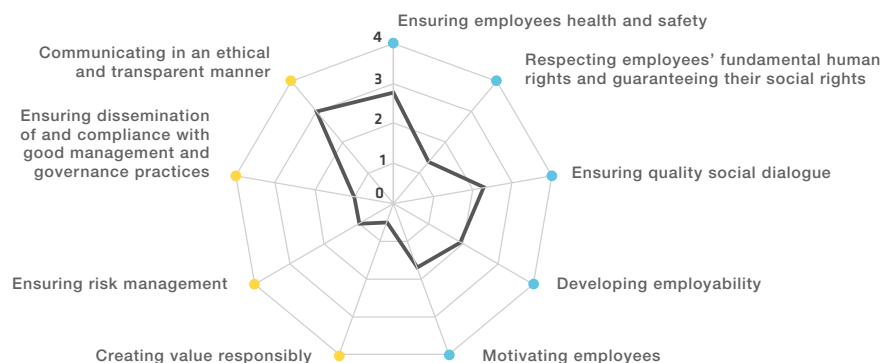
Ensuring employees health and safety

Respecting employees' fundamental human rights and guaranteeing their social rights

Ensuring quality social dialogue

Developing employability

Motivating employees

Creating value responsibly

Ensuring risk management

Ensuring dissemination of and compliance with good management and governance practices

Communicating in an ethical and transparent manner

4
3
2
1
0